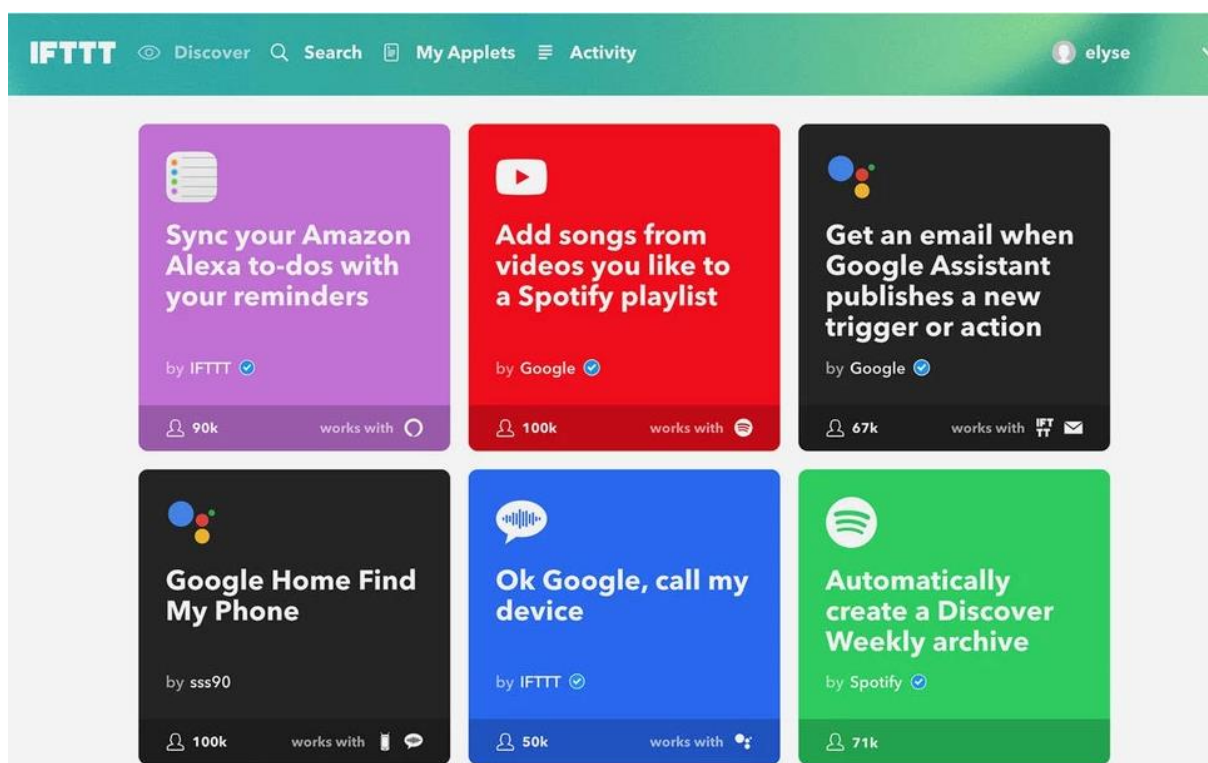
IFTTT Discover Search My Applets Activity elyse

Sync your Amazon Alexa to-dos with your reminders

by IFTTT

90k works with

Add songs from videos you like to a Spotify playlist

by Google

100k works with

Get an email when Google Assistant publishes a new trigger or action

by Google

67k works with IFTTT

Google Home Find My Phone

by sss90

100k works with

Ok Google, call my device

by IFTTT

50k works with

Automatically create a Discover Weekly archive

by Spotify

71k